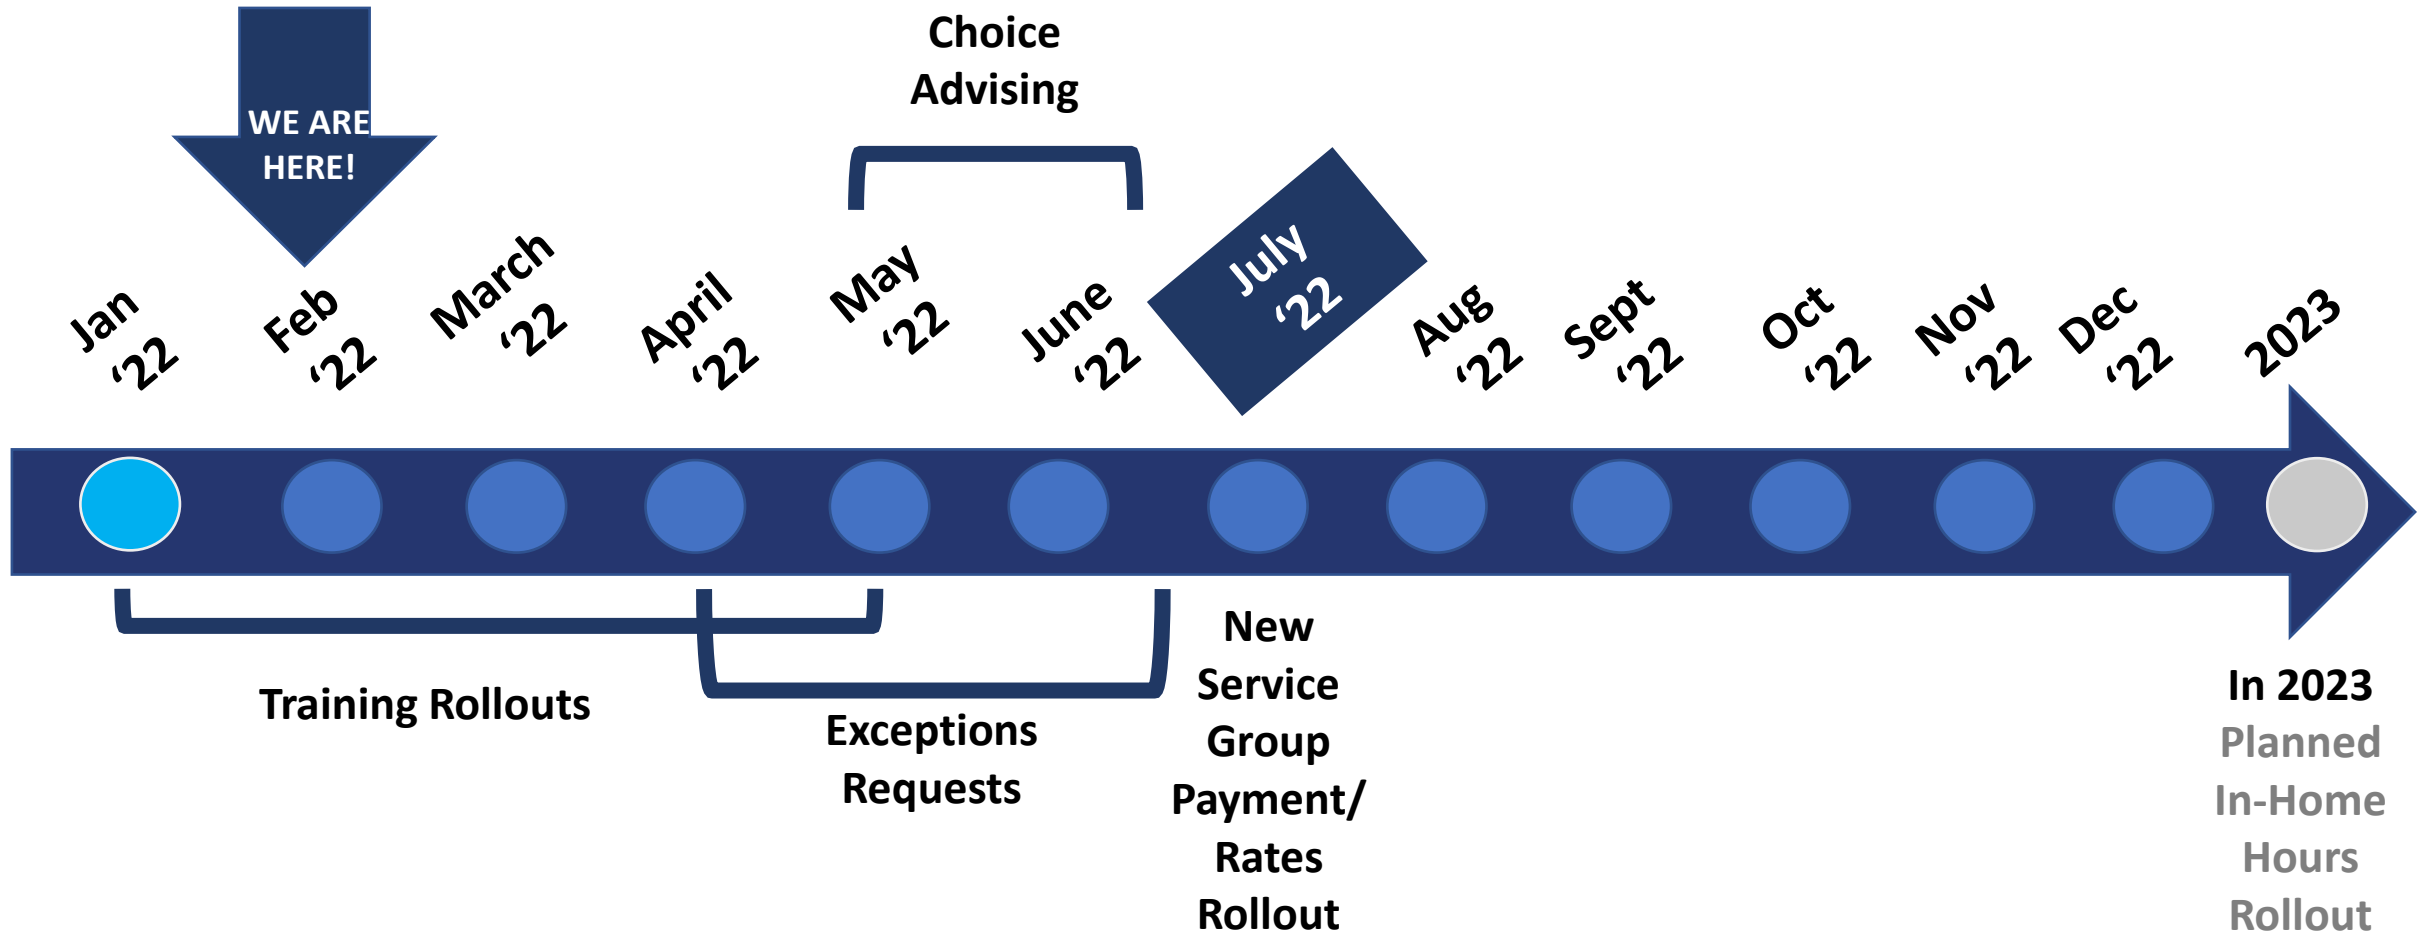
WE ARE HERE!

Choice Advising

Jan '22

Feb '22

March '22

April '22

May '22

June '22

July '22

Aug '22

Sept '22

Oct '22

Nov '22

Dec '22

2023

Training Rollouts

Exceptions Requests

New Service Group Payment/ Rates Rollout

In 2023 Planned In-Home Hours Rollout